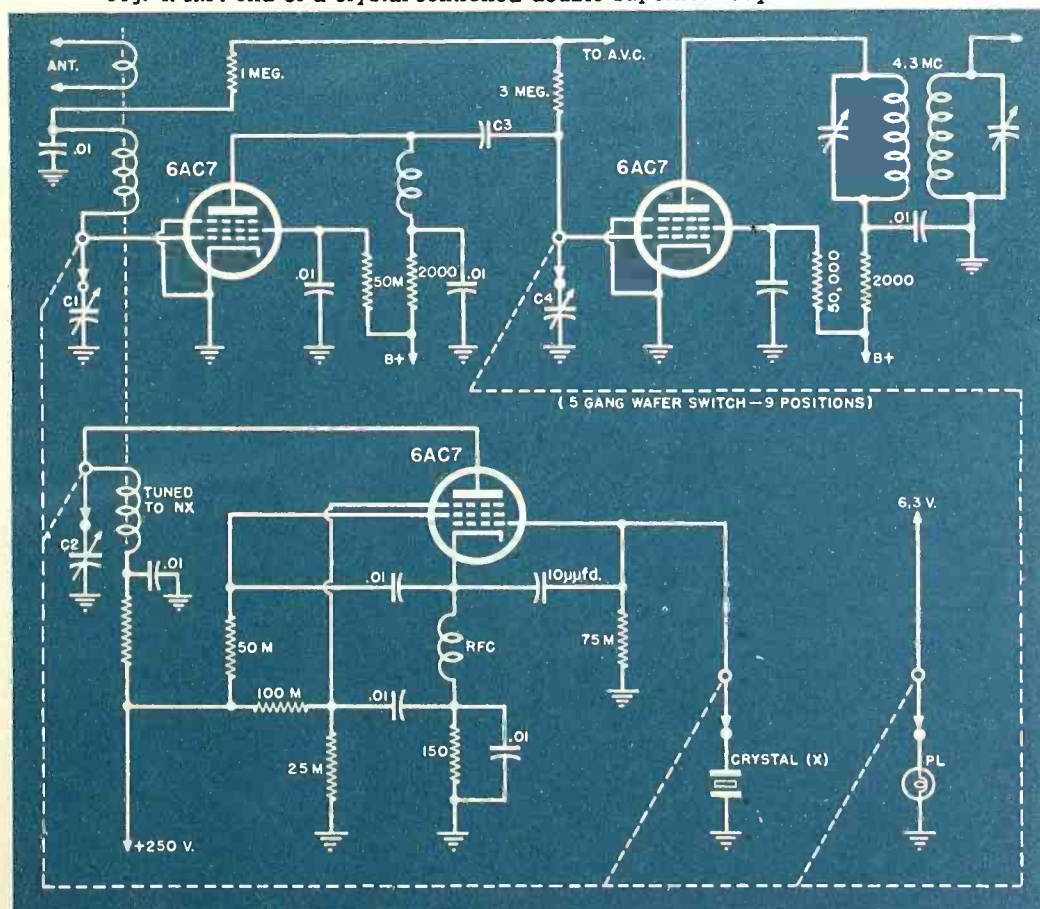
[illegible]

ANT.
.01
1 MEG.
TO A.V.C.
3 MEG.
C3
6AC7
.01
50M
2000
.01
B+
C1
6AC7
4.3 MC
.01
50,000
2000
B+
C4
(5 GANG WAFER SWITCH—9 POSITIONS)
6AC7
TUNED TO NX
C2
.01
.01
$10\mu\mu fd.$
50 M
RFC
75 M
100 M
.01
25 M
150
.01
+250 V.
CRYSTAL (X)
6.3 V.
PL